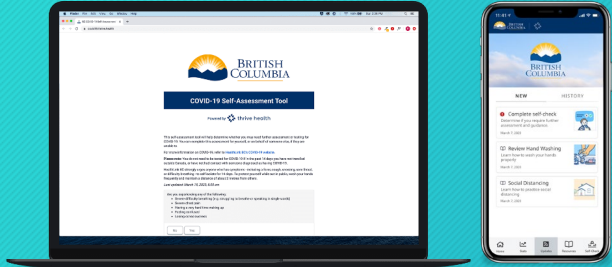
BRITISH COLUMBIA

COVID-19 Self-Assessment Tool

Powered by thrive health

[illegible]

No Yes

BRITISH COLUMBIA

NEW HISTORY

Complete self-check
Determine if you require further assessment and guidance
March 17, 2020

Review Hand Washing
Learn how to wash your hands properly
March 17, 2020

Social Distancing
Learn how to practice social distancing
March 17, 2020

Home Stats Updates Resources Self-Check